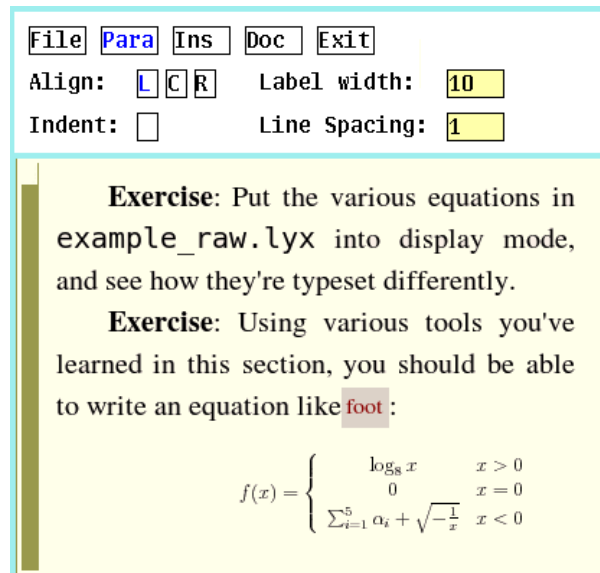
File Para Ins Doc Exit
Align: L C R Label width: 10
Indent: Line Spacing: 1

**Exercise**: Put the various equations in example_raw.lyx into display mode, and see how they're typeset differently.

**Exercise**: Using various tools you've learned in this section, you should be able to write an equation like foot :

$f(x) = \begin{cases} \log_8 x & x > 0 \\ 0 & x = 0 \\ \sum_{i=1}^{5} \alpha_i + \sqrt{-\frac{1}{x}} & x < 0 \end{cases}$